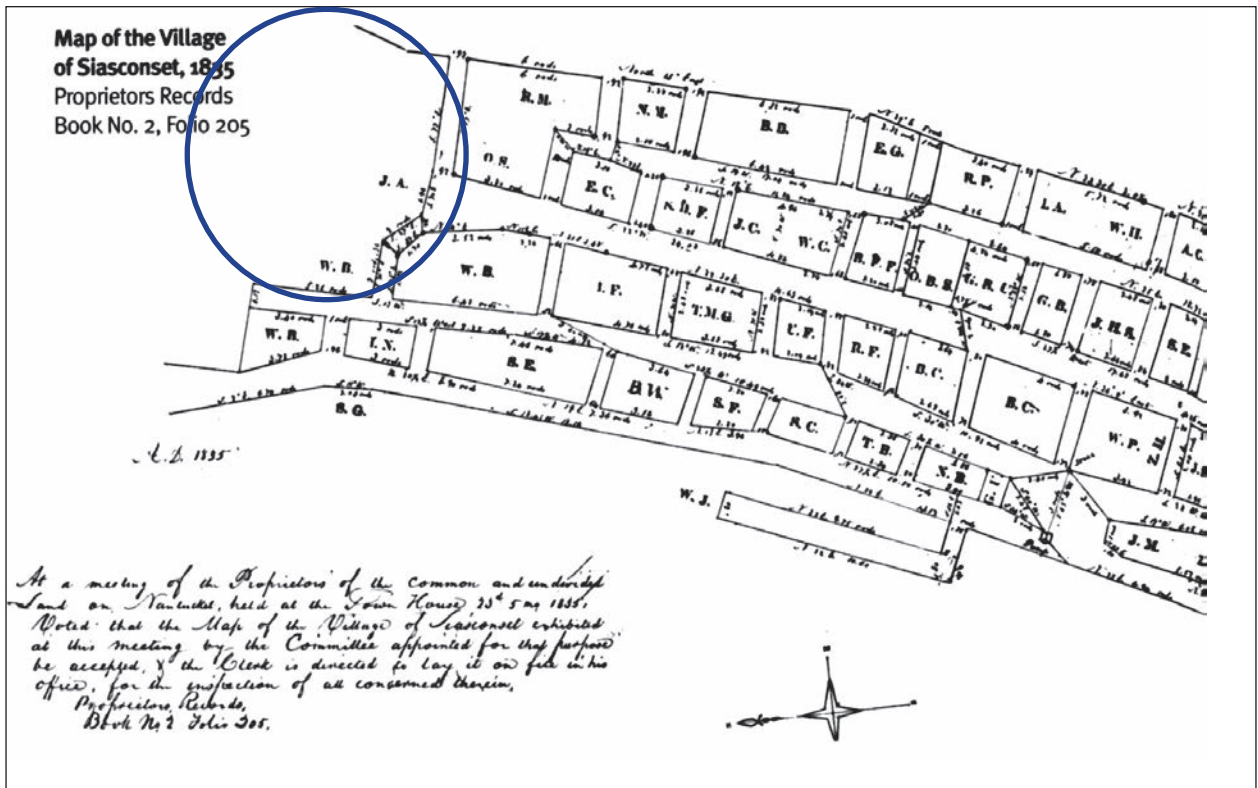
Map of the Village of Siasconset, 1835
Proprietors Records
Book No. 2, Folio 205

R.M.
N.M.
B.D.
E.G.
R.P.
I.A.
W.H.
A.C.
O.S.
J.A.
E.C.
S.D.P.
J.C.
W.C.
B.P.P.
O.B.S.
G.R.C.
G.B.
J.H.R.
S.P.
W.B.
W.B.
I.F.
T.M.G.
U.F.
R.F.
B.C.
B.C.
W.R.
I.N.
S.E.
B.W.
S.F.
R.C.
T.B.
N.B.
W.P.
S.G.
W.J.
J.M.

A.D. 1835

At a meeting of the Proprietors of the common and undivided Land on Nantucket, held at the Town House 23d 5 mo 1835. Voted that the Map of the Village of Siasconset exhibited at this meeting by the Committee appointed for that purpose be accepted, & the Clerk is directed to lay it on file in his office, for the inspection of all concerned therein.
Proprietors Records,
Book No 2 Folio 205.